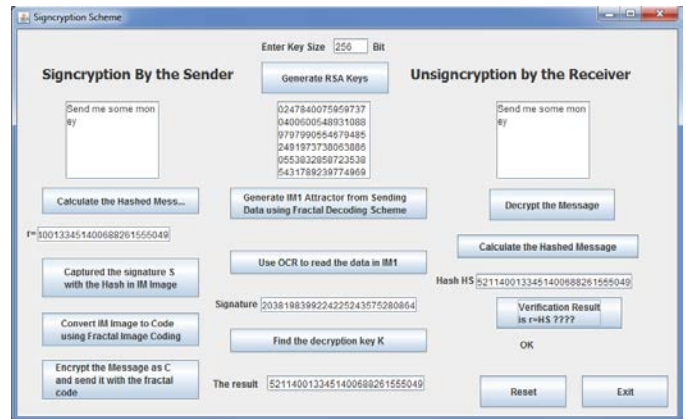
Signcryption Scheme

Enter Key Size 256 Bit

Signcryption By the Sender

Generate RSA Keys

Unsigncryption by the Receiver

Send me some mon ey

0247840075959737
0400600548931088
9797990554679485
2491973738063886
0553832858723538
5431789239774969

Send me some mon ey

Calculate the Hashed Mess...

Generate IM1 Attractor from Sending Data using Fractal Decoding Scheme

Decrypt the Message

r= 10013345140068826155504​9

Calculate the Hashed Message

Captured the signature S with the Hash in IM Image

Use OCR to read the data in IM1

Hash HS 521140013345140068826155504​9

Signature 203819839922422524357528086​4

Convert IM Image to Code using Fractal Image Coding

Verification Result is r=HS ????

Find the decryption key K

OK

Encrypt the Message as C and send it with the fractal code

The result 521140013345140068826155504​9

Reset

Exit